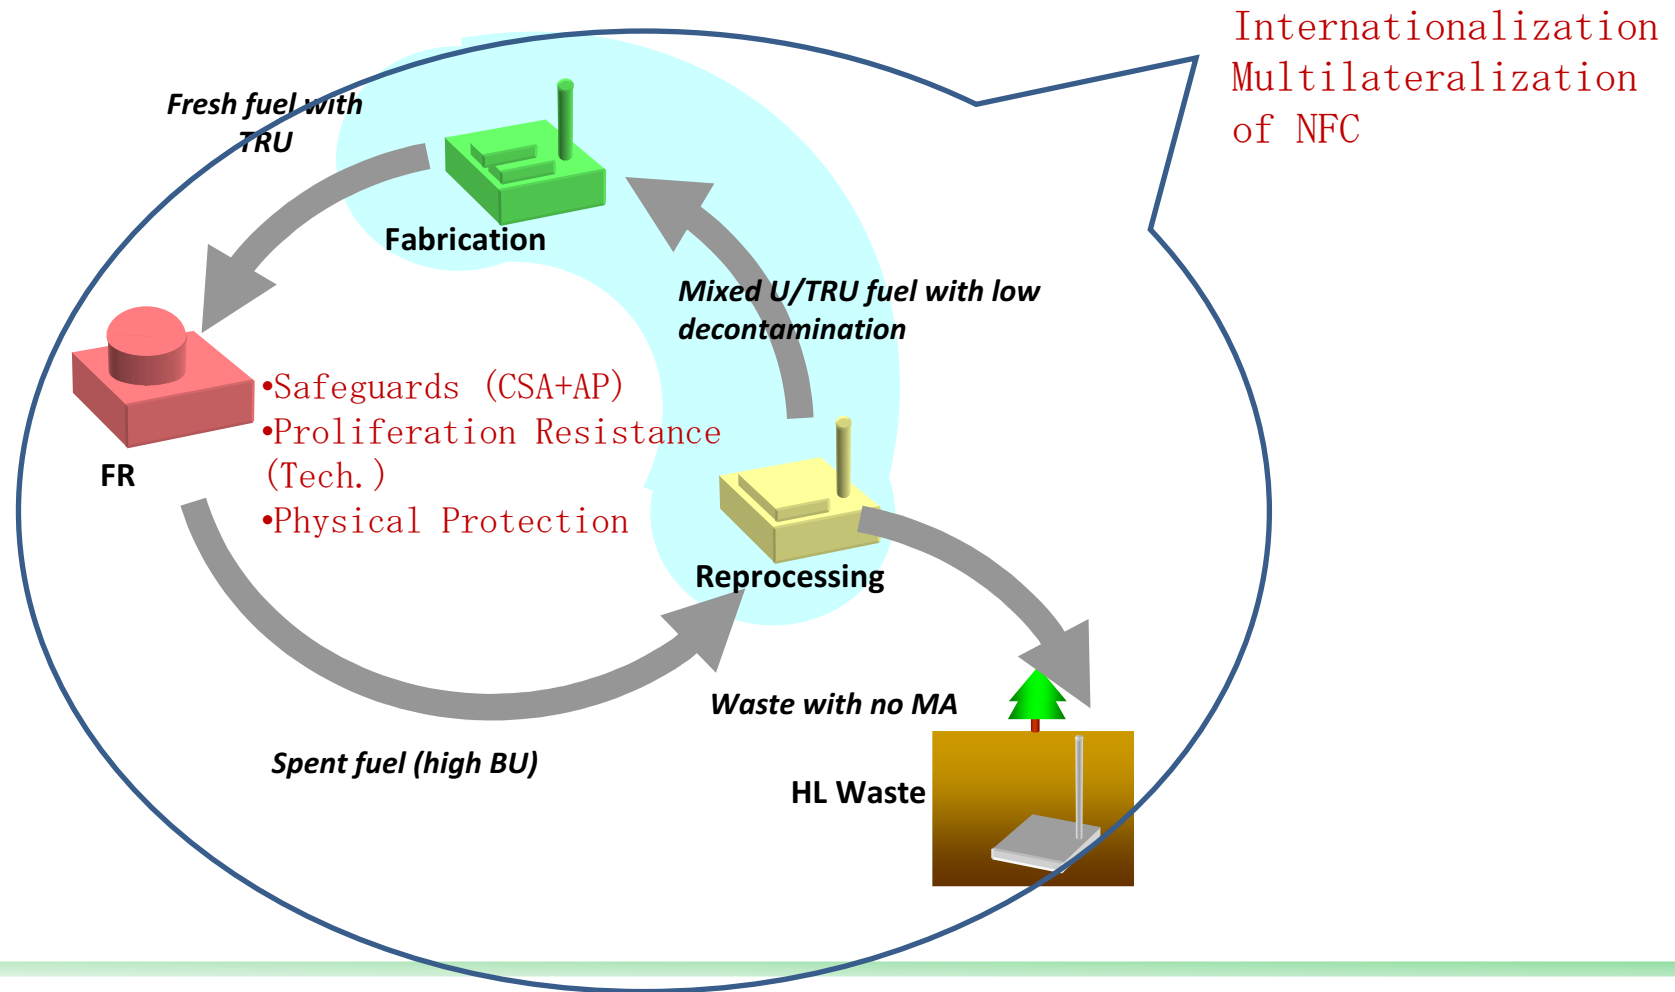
Internationalization
Multilateralization
of NFC

Fresh fuel with TRU

Fabrication

Mixed U/TRU fuel with low decontamination

FR

•Safeguards (CSA+AP)
•Proliferation Resistance (Tech.)
•Physical Protection

Reprocessing

Waste with no MA

Spent fuel (high BU)

HL Waste